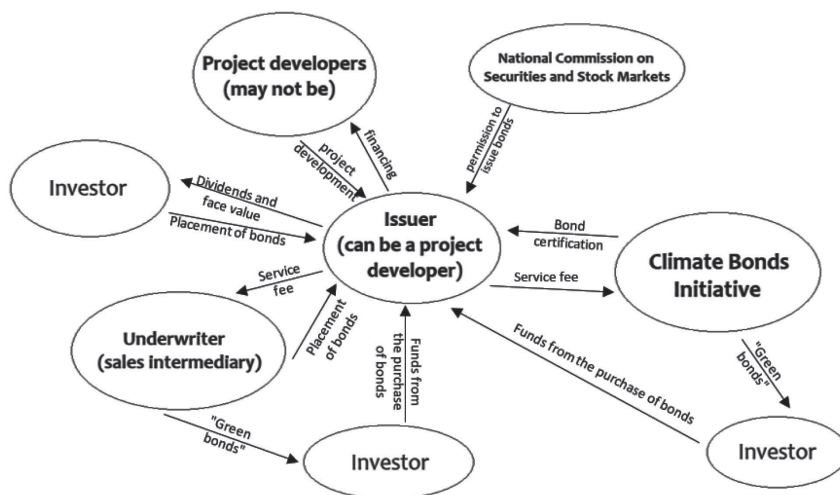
Project developers (may not be)

National Commission on Securities and Stock Markets

financing

project development

permission to issue bonds

Investor

Dividends and face value

Placement of bonds

Issuer (can be a project developer)

Bond certification

Service fee

Service fee

Climate Bonds Initiative

Placement of bonds

Underwriter (sales intermediary)

Funds from the purchase of bonds

Funds from the purchase of bonds

"Green bonds"

"Green bonds"

Investor

Investor